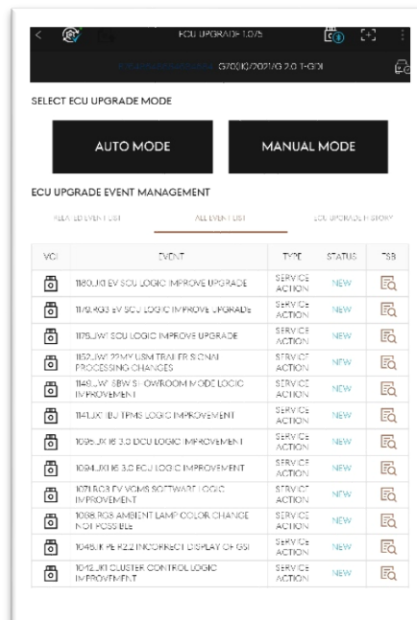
ECU UPGRADE 1.0.75

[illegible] G70(IK)/2021/G 2.0 T-GDI

SELECT ECU UPGRADE MODE

AUTO MODE

MANUAL MODE

ECU UPGRADE EVENT MANAGEMENT

RELATED EVENT LIST

ALL EVENT LIST

ECU UPGRADE HISTORY

| VCI | EVENT | TYPE | STATUS | TSB |
|---|---|---|---|---|
| | 1180.JK1 EV SCU LOGIC IMPROVE UPGRADE | SERVICE ACTION | NEW | |
| | 1179.RG3 EV SCU LOGIC IMPROVE UPGRADE | SERVICE ACTION | NEW | |
| | 1175.JW1 SCU LOGIC IMPROVE UPGRADE | SERVICE ACTION | NEW | |
| | 1152.JW1 22MY USM TRAILER SIGNAL PROCESSING CHANGES | SERVICE ACTION | NEW | |
| | 1148.JW1 SBW SHOWROOM MODE LOGIC IMPROVEMENT | SERVICE ACTION | NEW | |
| | 1141.JX1 IBU TPMS LOGIC IMPROVEMENT | SERVICE ACTION | NEW | |
| | 1095.JX1 IB 3.0 DCU LOGIC IMPROVEMENT | SERVICE ACTION | NEW | |
| | 1094.JX1 IB 3.0 ECU LOGIC IMPROVEMENT | SERVICE ACTION | NEW | |
| | 1071.RG3 EV VCMS SOFTWARE LOGIC IMPROVEMENT | SERVICE ACTION | NEW | |
| | 1088.RG3 AMBIENT LAMP COLOR CHANGE NOT POSSIBLE | SERVICE ACTION | NEW | |
| | 1048.IK PE R2.2 INCORRECT DISPLAY OF GSI | SERVICE ACTION | NEW | |
| | 1042.JX1 CLUSTER CONTROL LOGIC IMPROVEMENT | SERVICE ACTION | NEW | |